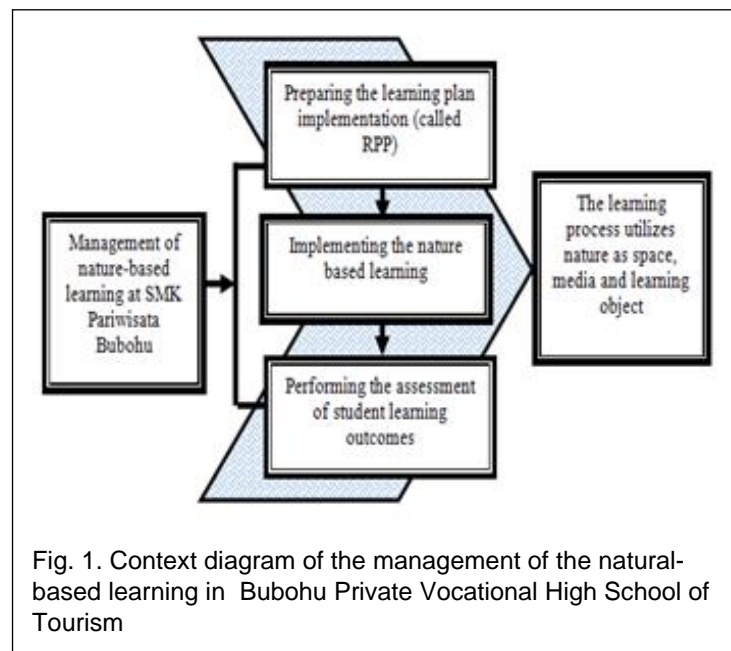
Management of nature-based learning at SMK Pariwisata Bubohu

Preparing the learning plan implementation (called RPP)

Implementing the nature based learning

Performing the assessment of student learning outcomes

The learning process utilizes nature as space, media and learning object

Fig. 1. Context diagram of the management of the natural-based learning in Bubohu Private Vocational High School of Tourism